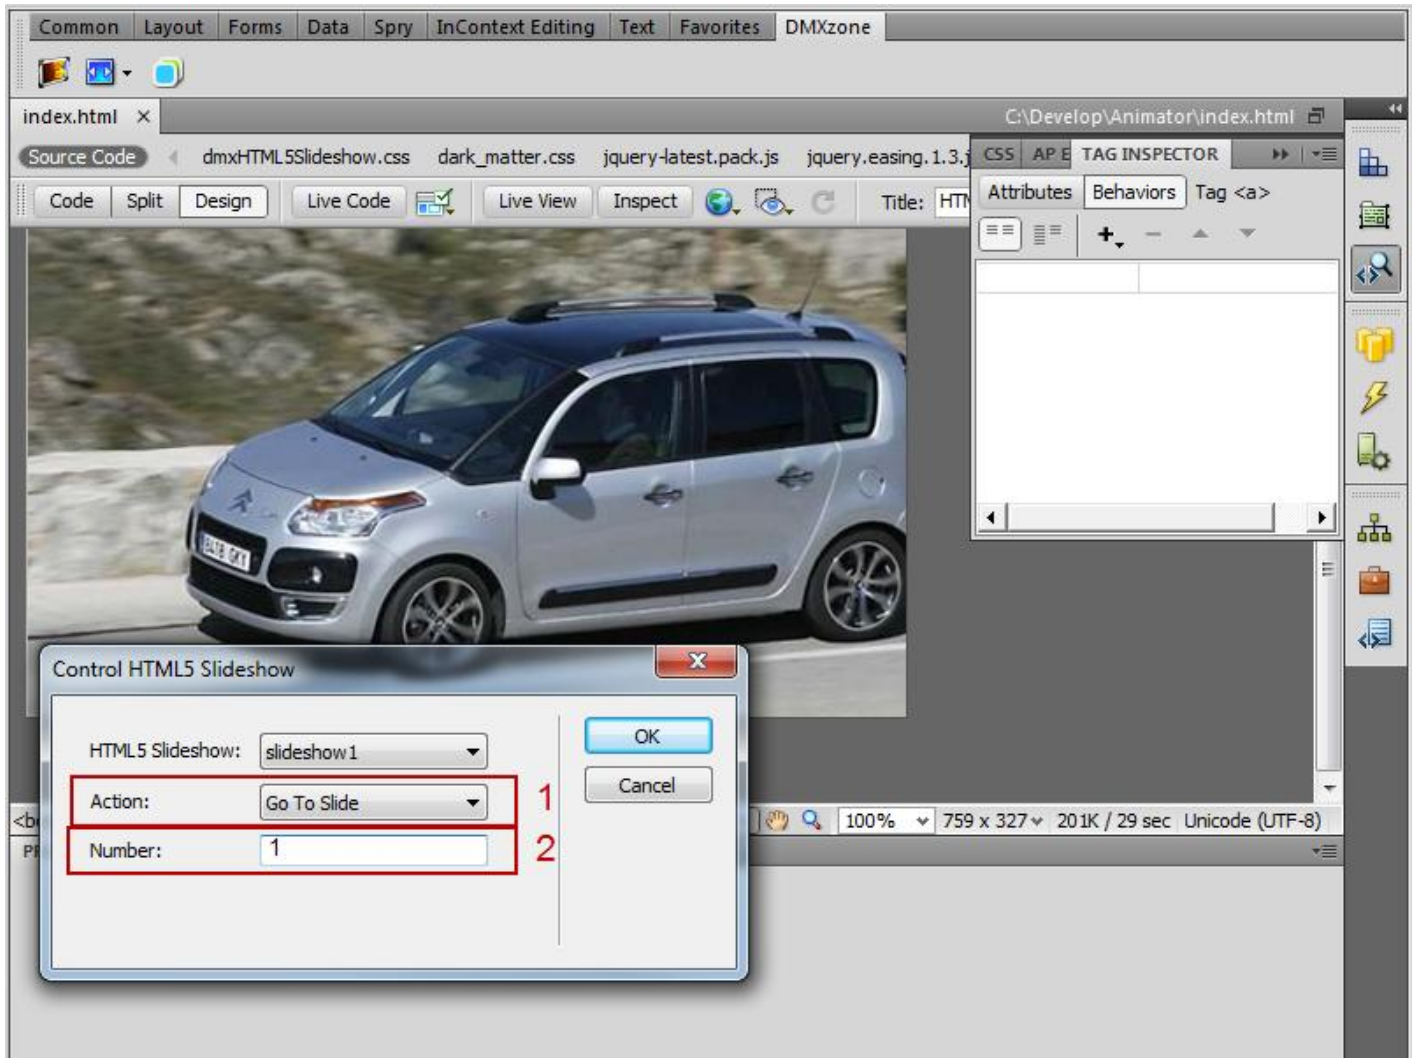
Common | Layout | Forms | Data | Spry | InContext Editing | Text | Favorites | DMXzone

index.html ×

C:\Develop\Animator\index.html

Source Code | dmxHTML5Slideshow.css | dark_matter.css | jquery-latest.pack.js | jquery.easing.1.3.j

Code | Split | Design | Live Code | Live View | Inspect | Title: HTM

CSS | AP E | TAG INSPECTOR

Attributes | Behaviors | Tag <a>

EL18 GKY

Control HTML5 Slideshow

HTML5 Slideshow: slideshow1

Action: Go To Slide

Number: 1

1

2

OK

Cancel

<b

Pl

100% | 759 x 327 | 201K / 29 sec | Unicode (UTF-8)